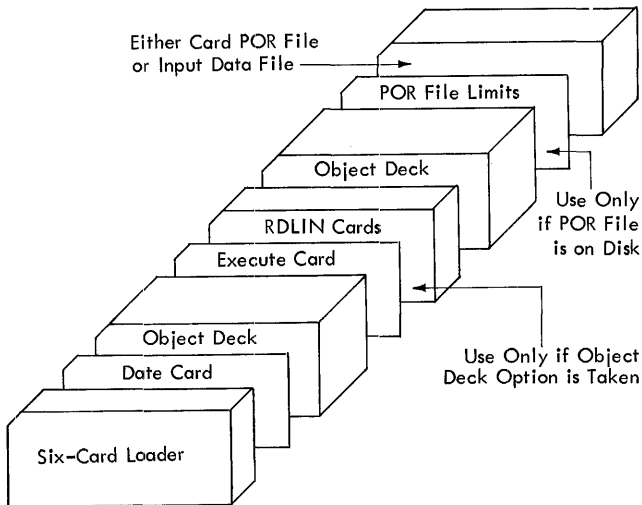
Either Card POR File or Input Data File

POR File Limits

Object Deck

Use Only if POR File is on Disk

RDLIN Cards

Execute Card

Object Deck

Use Only if Object Deck Option is Taken

Date Card

Six-Card Loader